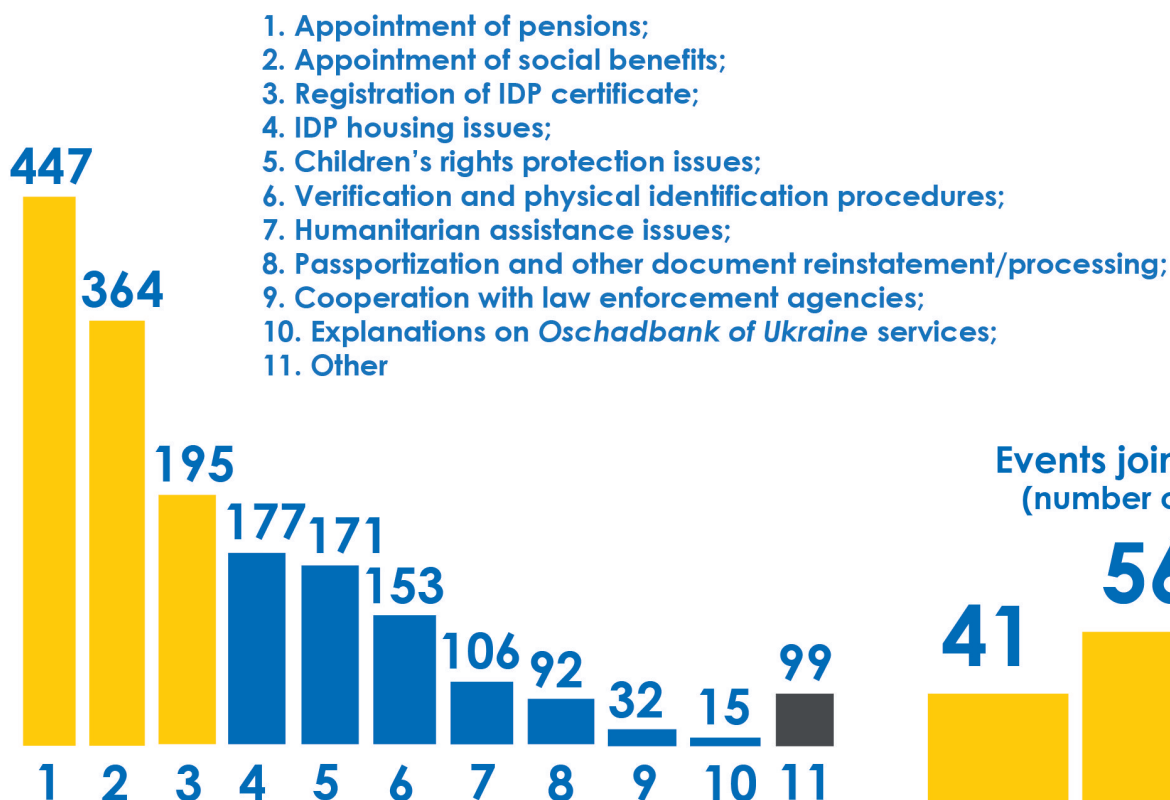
1. Appointment of pensions;
2. Appointment of social benefits;
3. Registration of IDP certificate;
4. IDP housing issues;
5. Children's rights protection issues;
6. Verification and physical identification procedures;
7. Humanitarian assistance issues;
8. Passportization and other document reinstatement/processing;
9. Cooperation with law enforcement agencies;
10. Explanations on *Oschadbank of Ukraine* services;
11. Other

447
364
195
177
171
153
106
92
32
15
99

1 2 3 4 5 6 7 8 9 10 11

Events join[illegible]
(number o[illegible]

41
56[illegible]